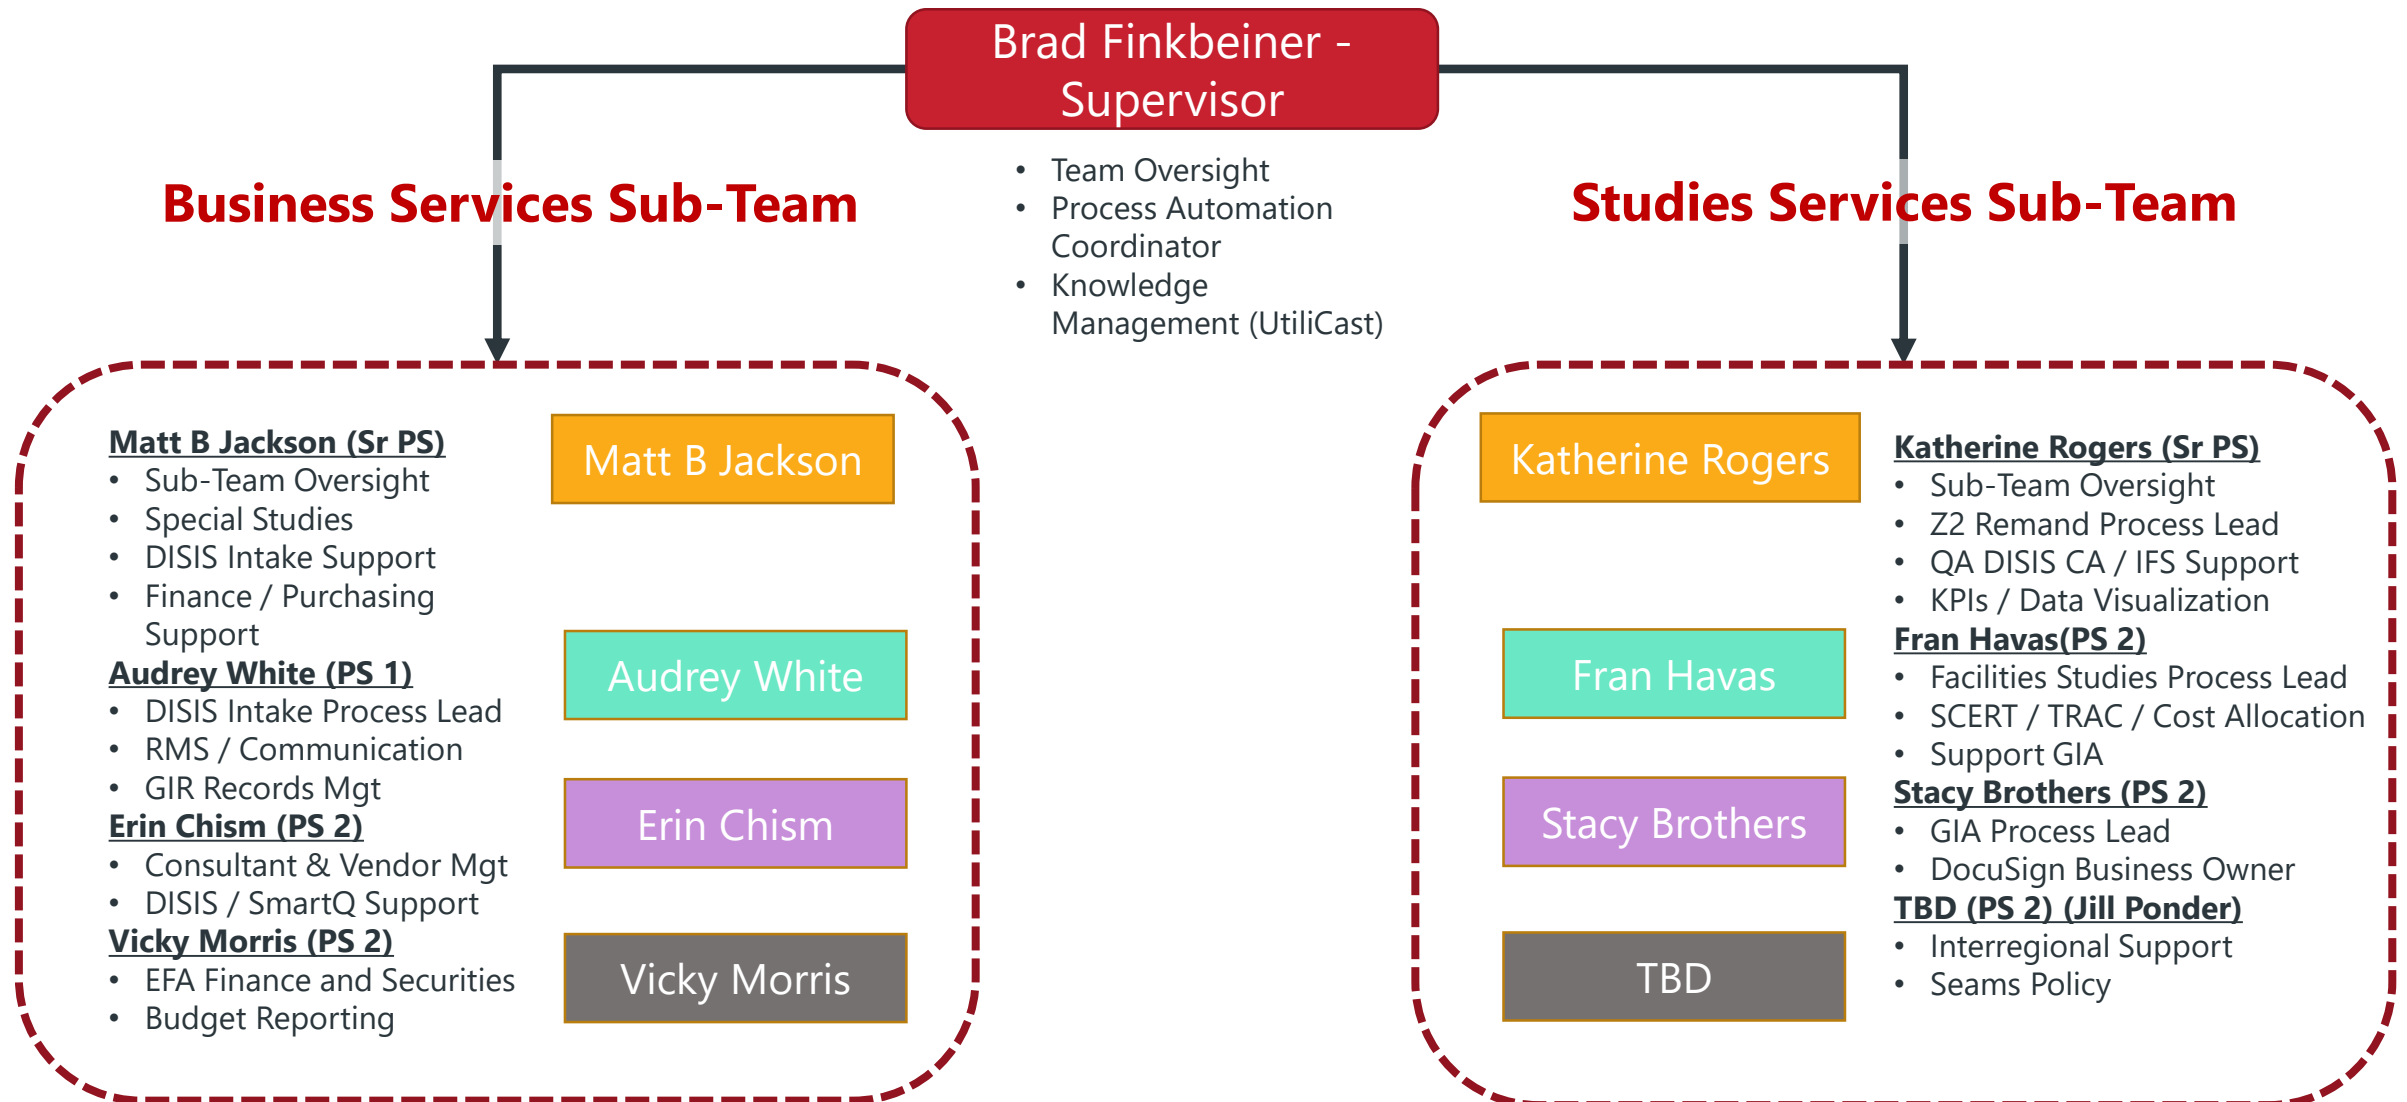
Brad Finkbeiner - Supervisor

- Team Oversight
- Process Automation Coordinator
- Knowledge Management (UtiliCast)

Business Services Sub-Team

Matt B Jackson (Sr PS)
- Sub-Team Oversight
- Special Studies
- DISIS Intake Support
- Finance / Purchasing Support

Matt B Jackson

Audrey White (PS 1)
- DISIS Intake Process Lead
- RMS / Communication
- GIR Records Mgt

Audrey White

Erin Chism (PS 2)
- Consultant & Vendor Mgt
- DISIS / SmartQ Support

Erin Chism

Vicky Morris (PS 2)
- EFA Finance and Securities
- Budget Reporting

Vicky Morris

Studies Services Sub-Team

Katherine Rogers

Katherine Rogers (Sr PS)
- Sub-Team Oversight
- Z2 Remand Process Lead
- QA DISIS CA / IFS Support
- KPIs / Data Visualization

Fran Havas

Fran Havas(PS 2)
- Facilities Studies Process Lead
- SCERT / TRAC / Cost Allocation
- Support GIA

Stacy Brothers

Stacy Brothers (PS 2)
- GIA Process Lead
- DocuSign Business Owner

TBD

TBD (PS 2) (Jill Ponder)
- Interregional Support
- Seams Policy